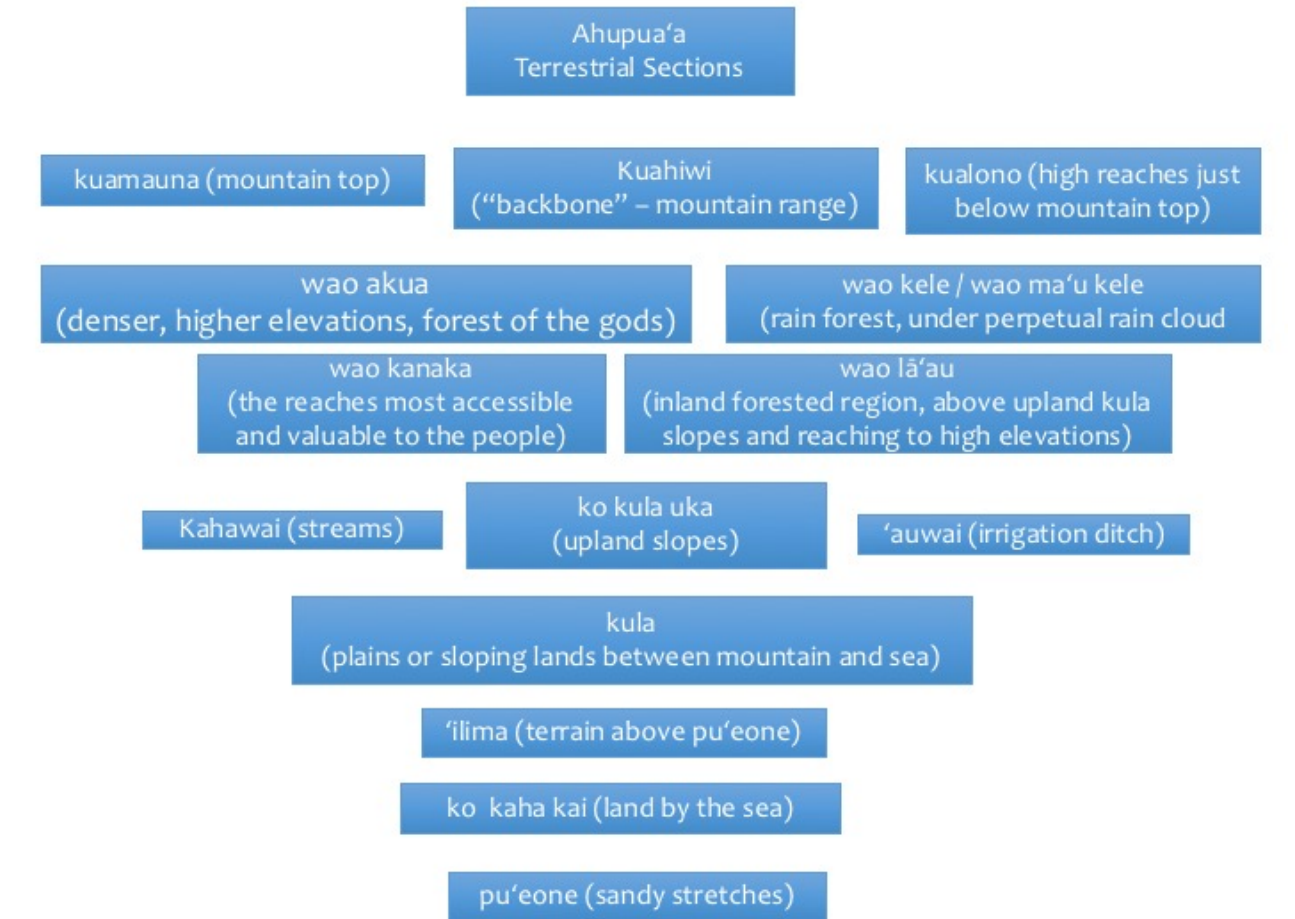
Ahupua'a
Terrestrial Sections

kuamauna (mountain top)

Kuahiwi
("backbone" – mountain range)

kualono (high reaches just below mountain top)

wao akua
(denser, higher elevations, forest of the gods)

wao kele / wao ma'u kele
(rain forest, under perpetual rain cloud

wao kanaka
(the reaches most accessible and valuable to the people)

wao lā'au
(inland forested region, above upland kula slopes and reaching to high elevations)

Kahawai (streams)

ko kula uka
(upland slopes)

'auwai (irrigation ditch)

kula
(plains or sloping lands between mountain and sea)

'ilima (terrain above pu'eone)

ko kaha kai (land by the sea)

pu'eone (sandy stretches)